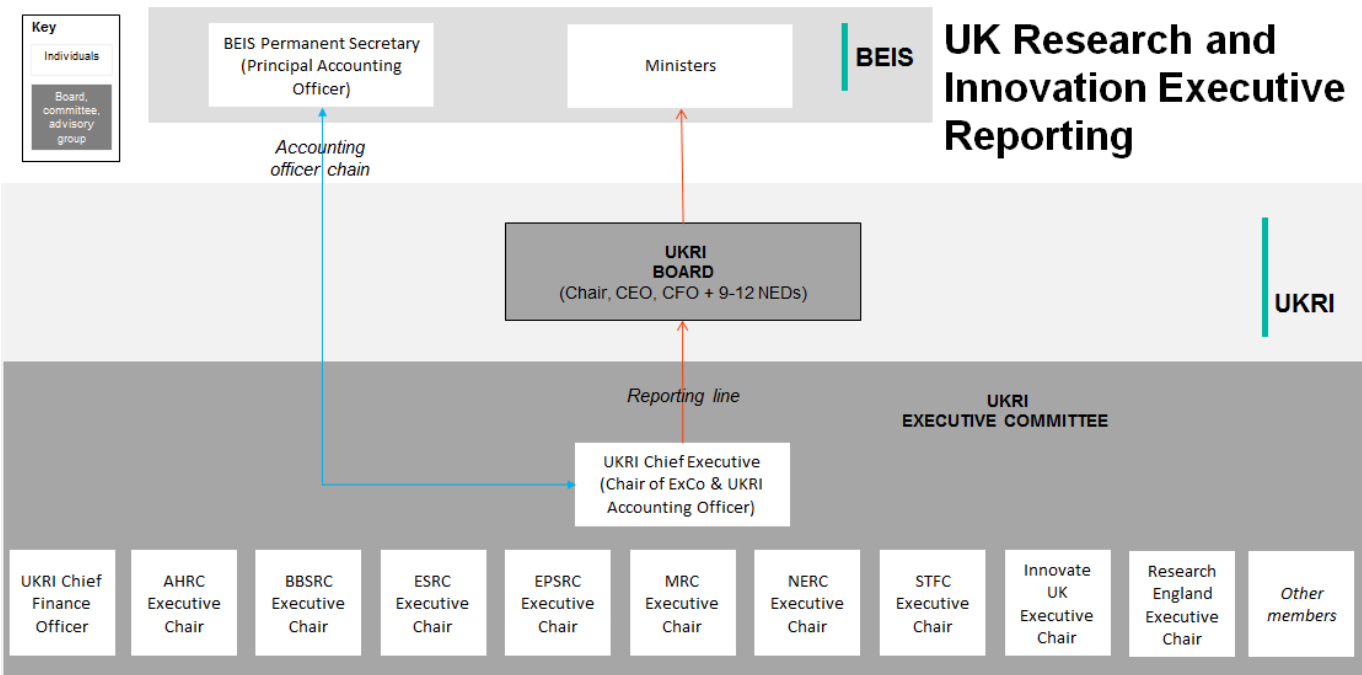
Key
Individuals
Board, committee, advisory group

BEIS Permanent Secretary (Principal Accounting Officer)

Ministers

BEIS

UK Research and Innovation Executive Reporting

Accounting officer chain

UKRI
BOARD
(Chair, CEO, CFO + 9-12 NEDs)

UKRI

Reporting line

UKRI
EXECUTIVE COMMITTEE

UKRI Chief Executive (Chair of ExCo & UKRI Accounting Officer)

UKRI Chief Finance Officer

AHRC Executive Chair

BBSRC Executive Chair

ESRC Executive Chair

EPSRC Executive Chair

MRC Executive Chair

NERC Executive Chair

STFC Executive Chair

Innovate UK Executive Chair

Research England Executive Chair

Other members